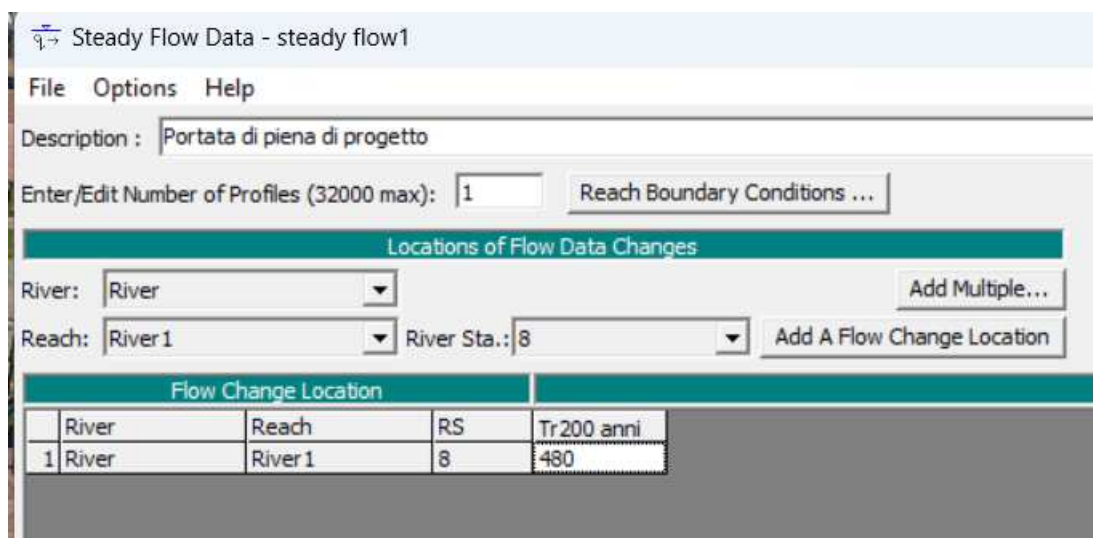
Steady Flow Data - steady flow1

File Options Help

Description : Portata di piena di progetto

Enter/Edit Number of Profiles (32000 max): 1

Reach Boundary Conditions ...

Locations of Flow Data Changes

River: River

Add Multiple...

Reach: River1

River Sta.: 8

Add A Flow Change Location

Flow Change Location

| | River | Reach | RS | Tr200 anni |
|---|---|---|---|---|
| 1 | River | River1 | 8 | 480 |